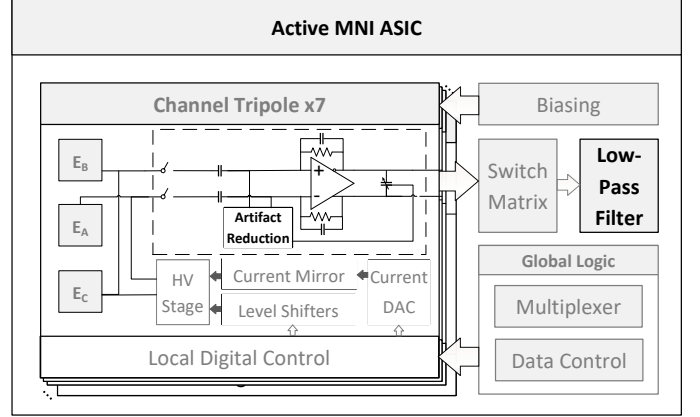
Active MNI ASIC

Channel Tripole x7

Biasing

$E_B$

$E_A$

$E_C$

+

−

Artifact Reduction

Switch Matrix

Low-Pass Filter

Global Logic

HV Stage

Current Mirror

Level Shifters

Current DAC

Multiplexer

Local Digital Control

Data Control